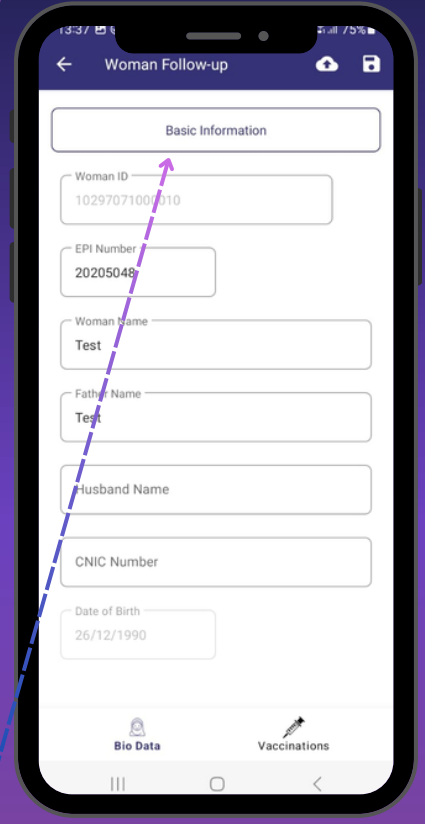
13:37 75%

Woman Follow-up

Basic Information

Woman ID
10297071000010

EPI Number
20205048

Woman Name
Test

Father Name
Test

Husband Name

CNIC Number

Date of Birth
26/12/1990

Bio Data

Vaccinations